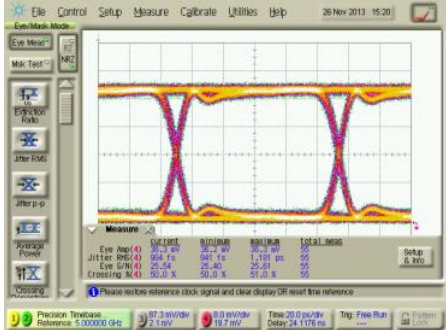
File Control Setup Measure Calibrate Utilities Help 26 Nov 2013 15:20

Eye/Mask Mode

Eye Meas

Msk Test

Extinction Ratio

Jitter RMS

Jitter p-p

Average Power

Crossing

Measure

| | current | minimum | maximum | total meas |
|---|---|---|---|---|
| Eye Amp(4) | 38.2 mV | 38.2 mV | 38.3 mV | 55 |
| Jitter RMS(4) | 984 fs | 941 fs | 1.181 ps | 55 |
| Eye S/N(4) | 25.54 | 25.40 | 25.61 | 55 |
| Crossing %(4) | 50.0 % | 50.0 % | 51.0 % | 55 |

Setup & Info

Please restore reference clock signal and clear display OR reset time reference

Precision Timebase Reference: 5.000000 GHz

87.3 mV/div 2.1 mV

8.0 mV/div 19.7 mV

Time 20.0 ps/div Delay 24.1176 ns

Trig: Free Run